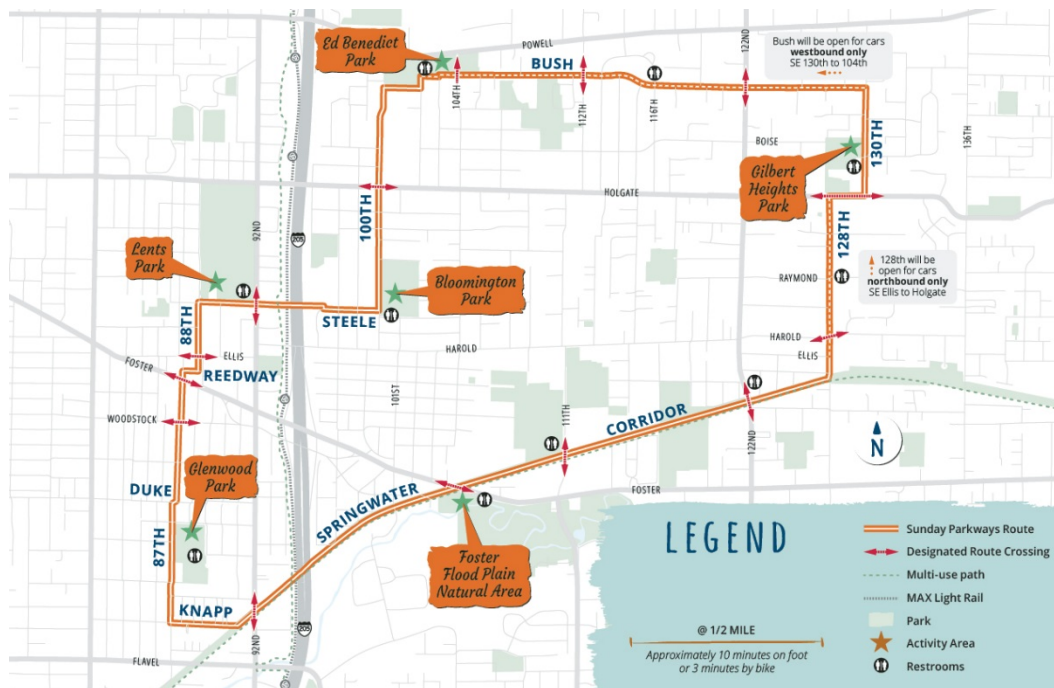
Ed Benedict Park

POWELL

BUSH

104TH

112TH

116TH

122ND

Bush will be open for cars **westbound only** SE 130th to 104th

BOISE

130TH

136TH

Gilbert Heights Park

HOLGATE

100TH

205

92ND

128TH

128th will be open for cars **northbound only** SE Ellis to Holgate

RAYMOND

Lents Park

Bloomington Park

88TH

STEELE

HAROLD

HAROLD

ELLIS

ELLIS

FOSTER

REEDWAY

101ST

WOODSTOCK

111TH

CORRIDOR

122ND

N

Glenwood Park

DUKE

FOSTER

SPRINGWATER

87TH

Foster Flood Plain Natural Area

LEGEND

Sunday Parkways Route

Designated Route Crossing

Multi-use path

MAX Light Rail

Park

Activity Area

Restrooms

KNAPP

92ND

205

@ 1/2 MILE

Approximately 10 minutes on foot or 3 minutes by bike

FLAVEL